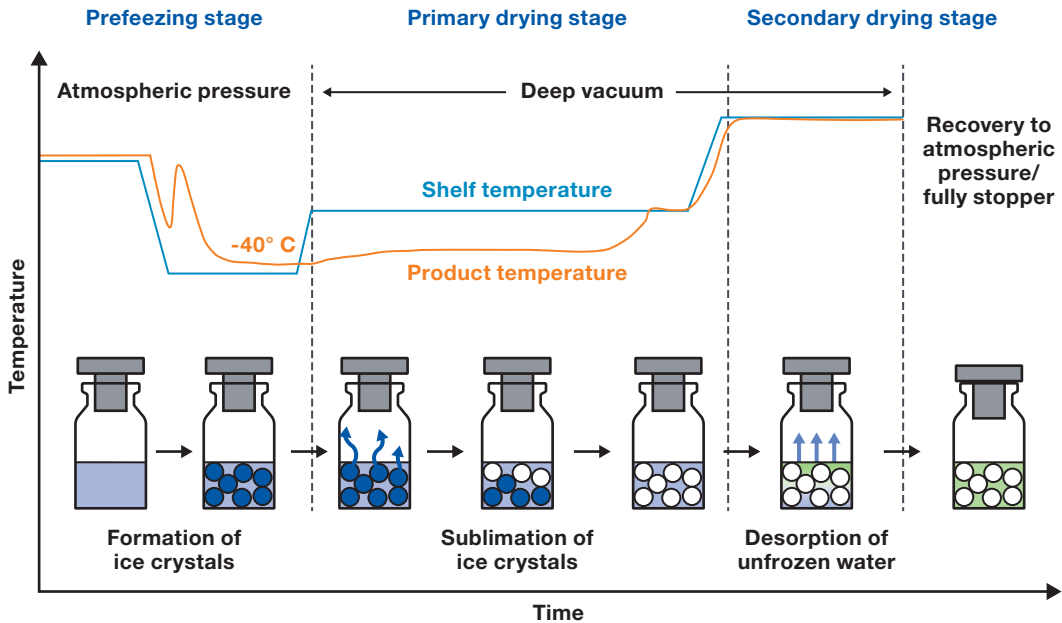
Prefeezing stage
Primary drying stage
Secondary drying stage

Atmospheric pressure
Deep vacuum
Recovery to atmospheric pressure/ fully stopper

Shelf temperature
-40° C
Product temperature

Temperature

Formation of ice crystals
Sublimation of ice crystals
Desorption of unfrozen water

Time